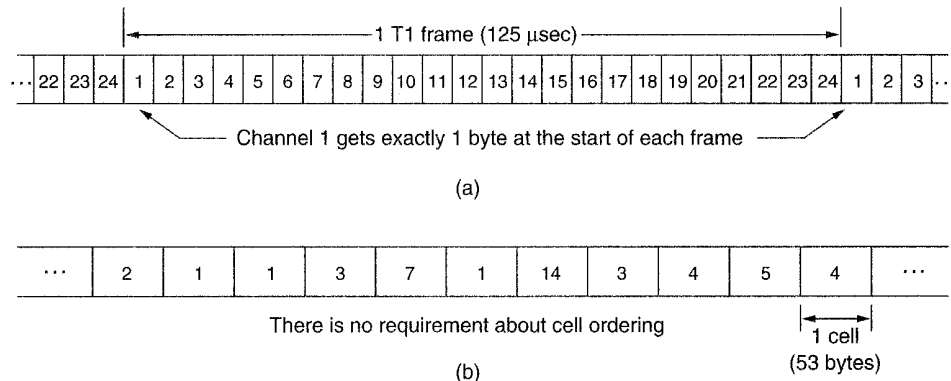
1 T1 frame (125 μsec)

... 22 23 24 1 2 3 4 5 6 7 8 9 10 11 12 13 14 15 16 17 18 19 20 21 22 23 24 1 2 3 ...

Channel 1 gets exactly 1 byte at the start of each frame

(a)

... 2 1 1 3 7 1 14 3 4 5 4 ...

There is no requirement about cell ordering

1 cell (53 bytes)

(b)